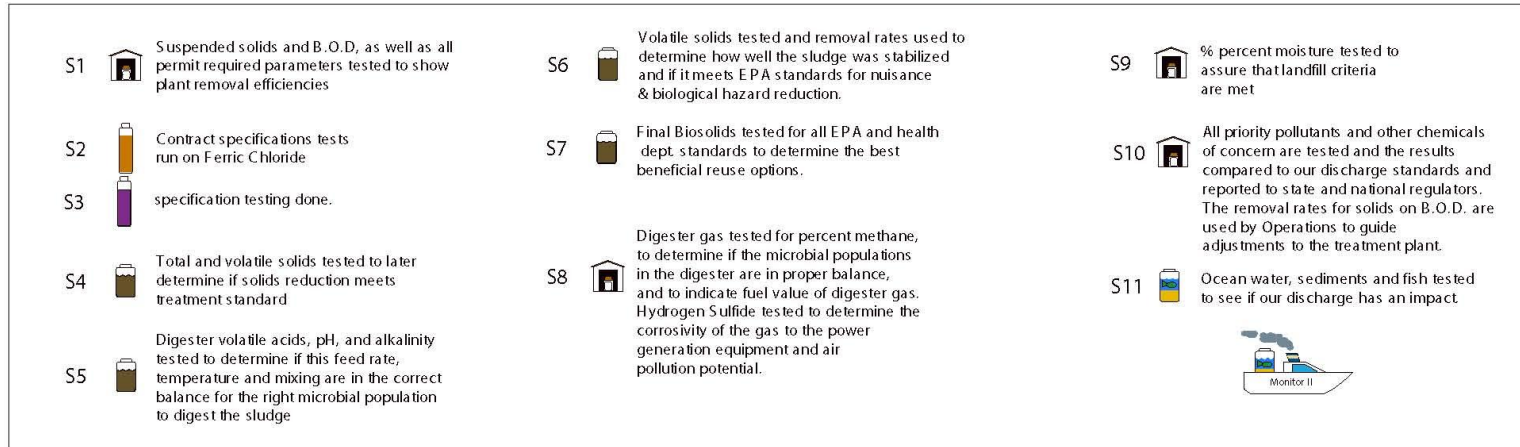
S1 Suspended solids and B.O.D, as well as all permit required parameters tested to show plant removal efficiencies

S2 Contract specifications tests run on Ferric Chloride

S3 specification testing done.

S4 Total and volatile solids tested to later determine if solids reduction meets treatment standard

S5 Digester volatile acids, pH, and alkalinity tested to determine if this feed rate, temperature and mixing are in the correct balance for the right microbial population to digest the sludge

S6 Volatile solids tested and removal rates used to determine how well the sludge was stabilized and if it meets EPA standards for nuisance & biological hazard reduction.

S7 Final Biosolids tested for all EPA and health dept. standards to determine the best beneficial reuse options.

S8 Digester gas tested for percent methane, to determine if the microbial populations in the digester are in proper balance, and to indicate fuel value of digester gas. Hydrogen Sulfide tested to determine the corrosivity of the gas to the power generation equipment and air pollution potential.

S9 % percent moisture tested to assure that landfill criteria are met

S10 All priority pollutants and other chemicals of concern are tested and the results compared to our discharge standards and reported to state and national regulators. The removal rates for solids on B.O.D. are used by Operations to guide adjustments to the treatment plant.

S11 Ocean water, sediments and fish tested to see if our discharge has an impact.

Monitor II